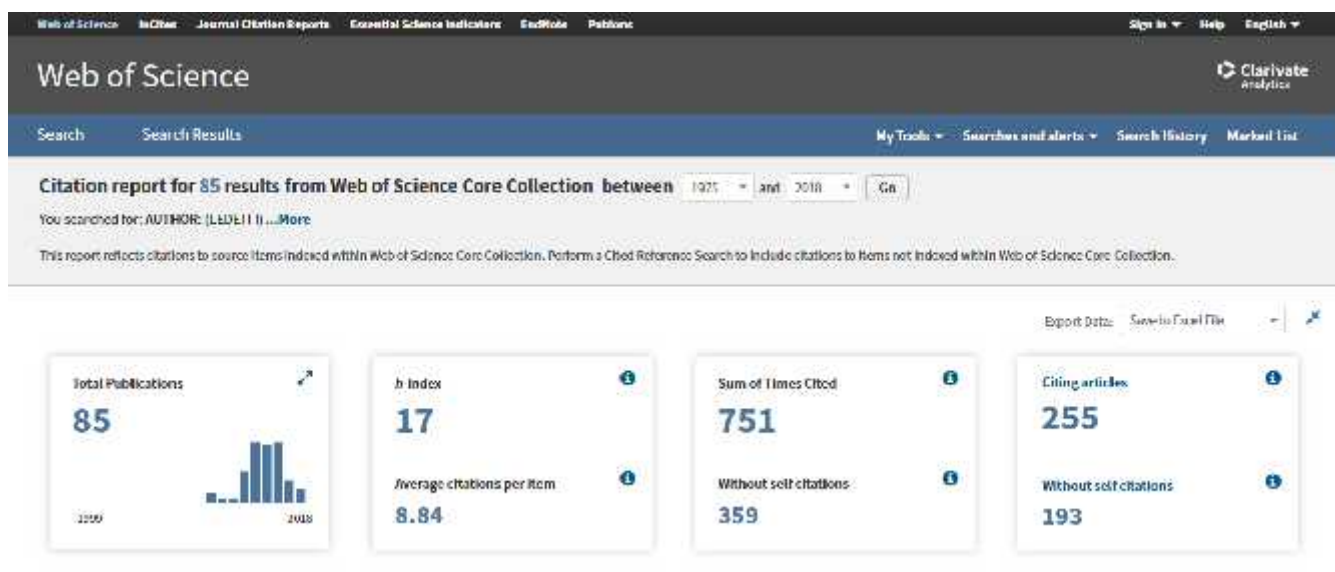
Web of Science InCites Journal Citation Reports Essential Science Indicators EndNote Publons

Sign In ▾ Help English ▾

Web of Science

Clarivate Analytics

Search Search Results

My Tools ▾ Searches and alerts ▾ Search History Marked List

Citation report for 85 results from Web of Science Core Collection between 1975 ▾ and 2018 ▾ Go

You searched for: AUTHOR: (LEDETT I) ...More

This report reflects citations to source items indexed within Web of Science Core Collection. Perform a Cited Reference Search to include citations to items not indexed within Web of Science Core Collection.

Export Data: Save to Excel File ▾

Total Publications
85
1999 2018

h-index
17

Average citations per item
8.84

Sum of Times Cited
751

Without self citations
359

Citing articles
255

Without self citations
193